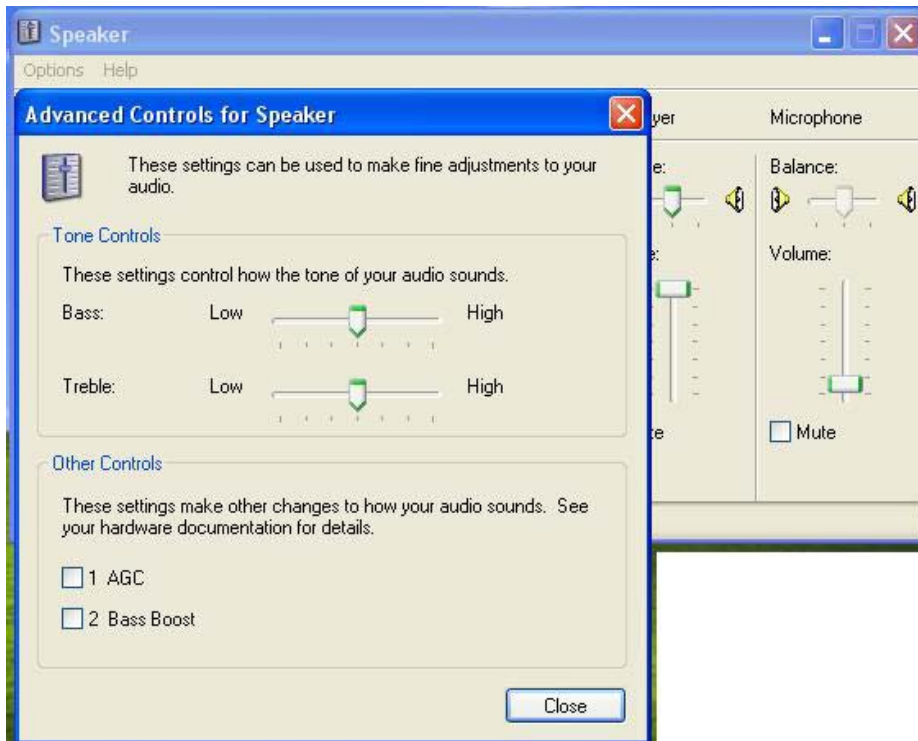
Speaker

Options Help

Advanced Controls for Speaker

These settings can be used to make fine adjustments to your audio.

Tone Controls

These settings control how the tone of your audio sounds.

Bass: Low High

Treble: Low High

Other Controls

These settings make other changes to how your audio sounds. See your hardware documentation for details.

1 AGC

2 Bass Boost

Close

yer

e:

e:

te

Microphone

Balance:

Volume:

Mute